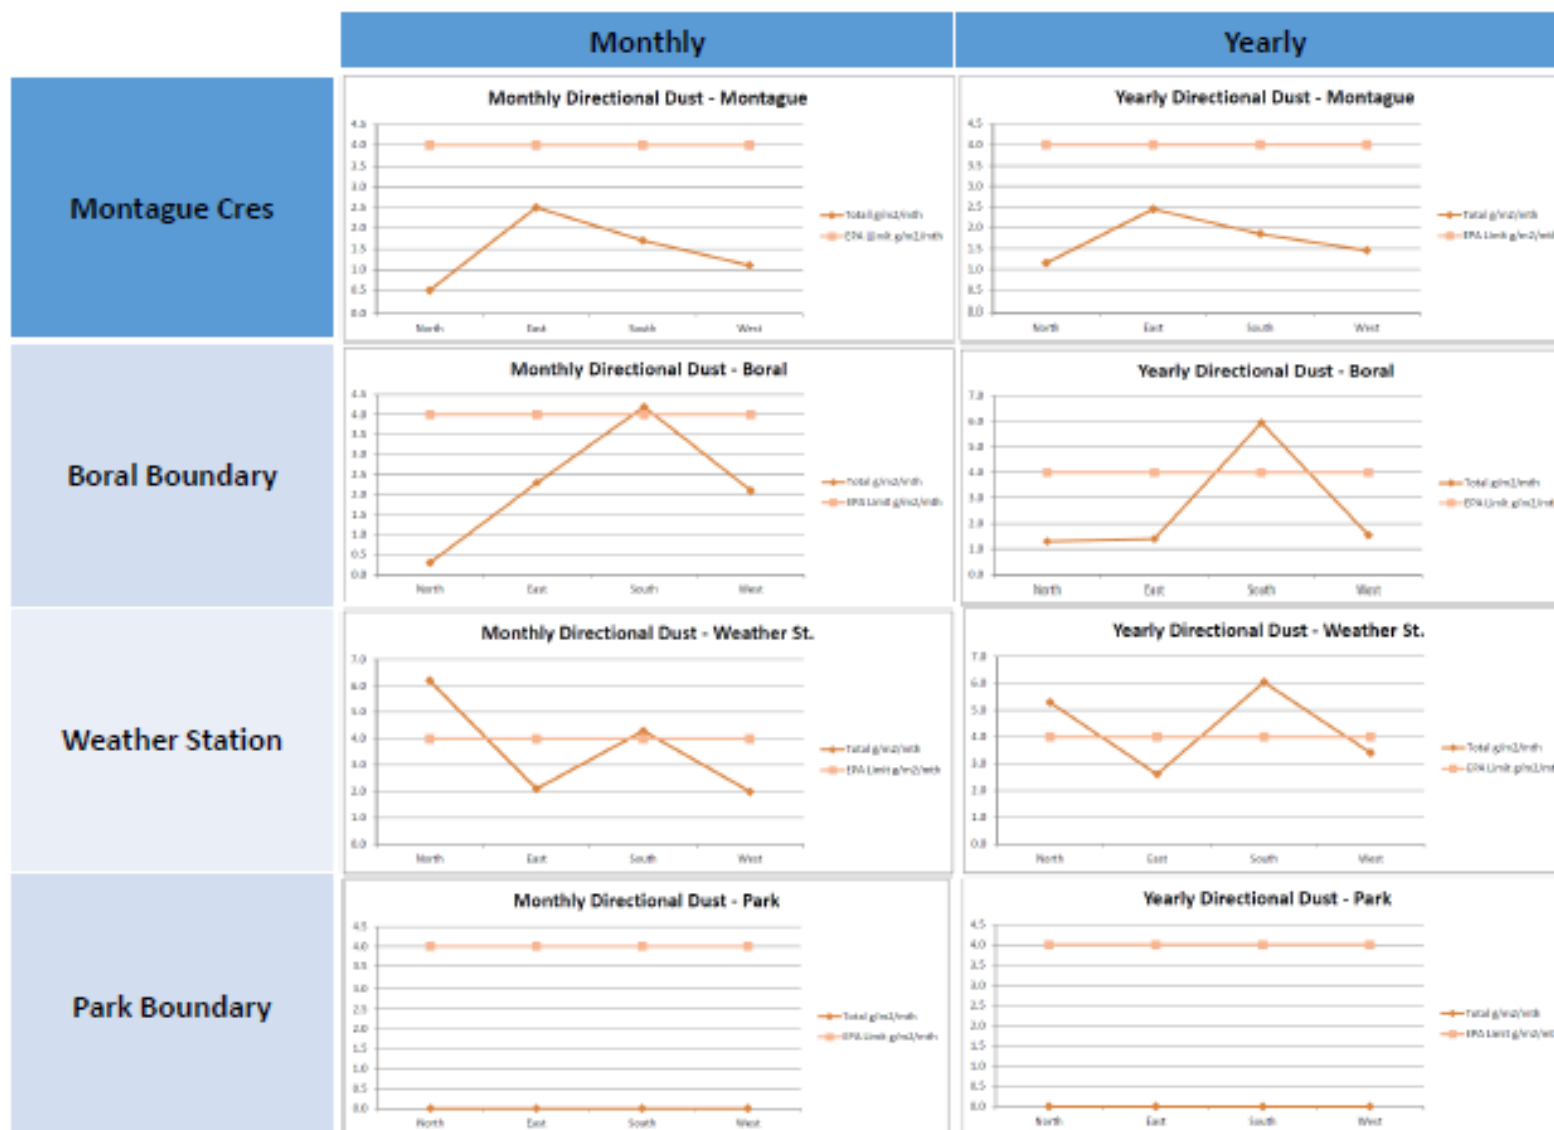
| | Monthly | Yearly |
|---|---|---|
| Montague Cres | Monthly Directional Dust - Montague | Yearly Directional Dust - Montague |
| Boral Boundary | Monthly Directional Dust - Boral | Yearly Directional Dust - Boral |
| Weather Station | Monthly Directional Dust - Weather St. | Yearly Directional Dust - Weather St. |
| Park Boundary | Monthly Directional Dust - Park | Yearly Directional Dust - Park |

Monthly Directional Dust - Montague
4.5 4.0 3.5 3.0 2.5 2.0 1.5 1.0 0.5 0.0
North East South West
Total g/m2/mth
EPA Limit g/m2/mth

Yearly Directional Dust - Montague
4.5 4.0 3.5 3.0 2.5 2.0 1.5 1.0 0.5 0.0
North East South West
Total g/m2/mth
EPA Limit g/m2/mth

Monthly Directional Dust - Boral
4.5 4.0 3.5 3.0 2.5 2.0 1.5 1.0 0.5 0.0
North East South West
Total g/m2/mth
EPA Limit g/m2/mth

Yearly Directional Dust - Boral
7.0 6.0 5.0 4.0 3.0 2.0 1.0 0.0
North East South West
Total g/m2/mth
EPA Limit g/m2/mth

Monthly Directional Dust - Weather St.
7.0 6.0 5.0 4.0 3.0 2.0 1.0 0.0
North East South West
Total g/m2/mth
EPA Limit g/m2/mth

Yearly Directional Dust - Weather St.
7.0 6.0 5.0 4.0 3.0 2.0 1.0 0.0
North East South West
Total g/m2/mth
EPA Limit g/m2/mth

Monthly Directional Dust - Park
4.5 4.0 3.5 3.0 2.5 2.0 1.5 1.0 0.5 0.0
North East South West
Total g/m2/mth
EPA Limit g/m2/mth

Yearly Directional Dust - Park
4.5 4.0 3.5 3.0 2.5 2.0 1.5 1.0 0.5 0.0
North East South West
Total g/m2/mth
EPA Limit g/m2/mth